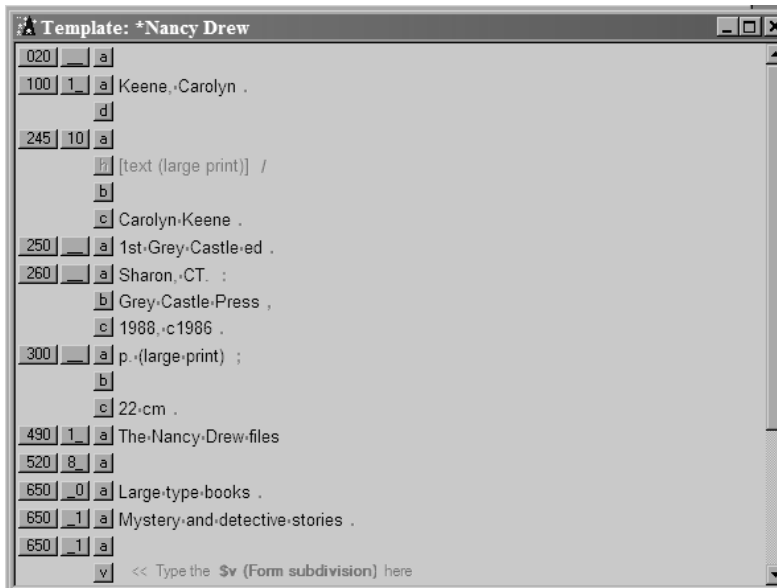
Template: *Nancy Drew

020 __ a
100 1_ a Keene, Carolyn .
d
245 10 a
h [text (large print)] /
b
c Carolyn Keene .
250 __ a 1st Grey Castle ed .
260 __ a Sharon, CT. :
b Grey Castle Press ,
c 1988, c1986 .
300 __ a p. (large print) ;
b
c 22 cm .
490 1_ a The Nancy Drew files
520 8_ a
650 _0 a Large type books .
650 _1 a Mystery and detective stories .
650 _1 a
v << Type the $v (Form subdivision) here